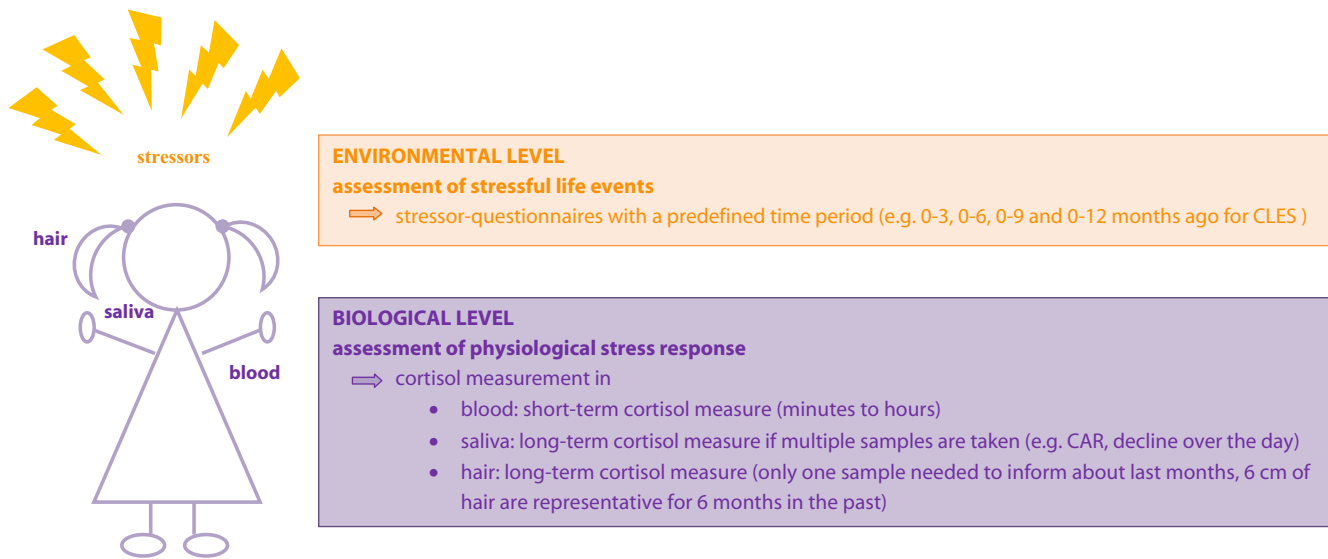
stressors

hair

saliva

blood

ENVIRONMENTAL LEVEL
assessment of stressful life events
⇨ stressor-questionnaires with a predefined time period (e.g. 0-3, 0-6, 0-9 and 0-12 months ago for CLES )

BIOLOGICAL LEVEL
assessment of physiological stress response
⇨ cortisol measurement in
- blood: short-term cortisol measure (minutes to hours)
- saliva: long-term cortisol measure if multiple samples are taken (e.g. CAR, decline over the day)
- hair: long-term cortisol measure (only one sample needed to inform about last months, 6 cm of hair are representative for 6 months in the past)